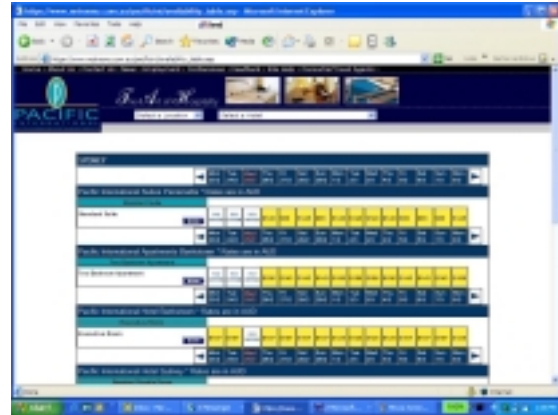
PACIFIC

SYDNEY

Pacific International Suites Parramatta

Standard Suite

Pacific International Apartments

Two Bedroom Apartment

Pacific International Hotel

Executive Room

Pacific International Hotel Sydney

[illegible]